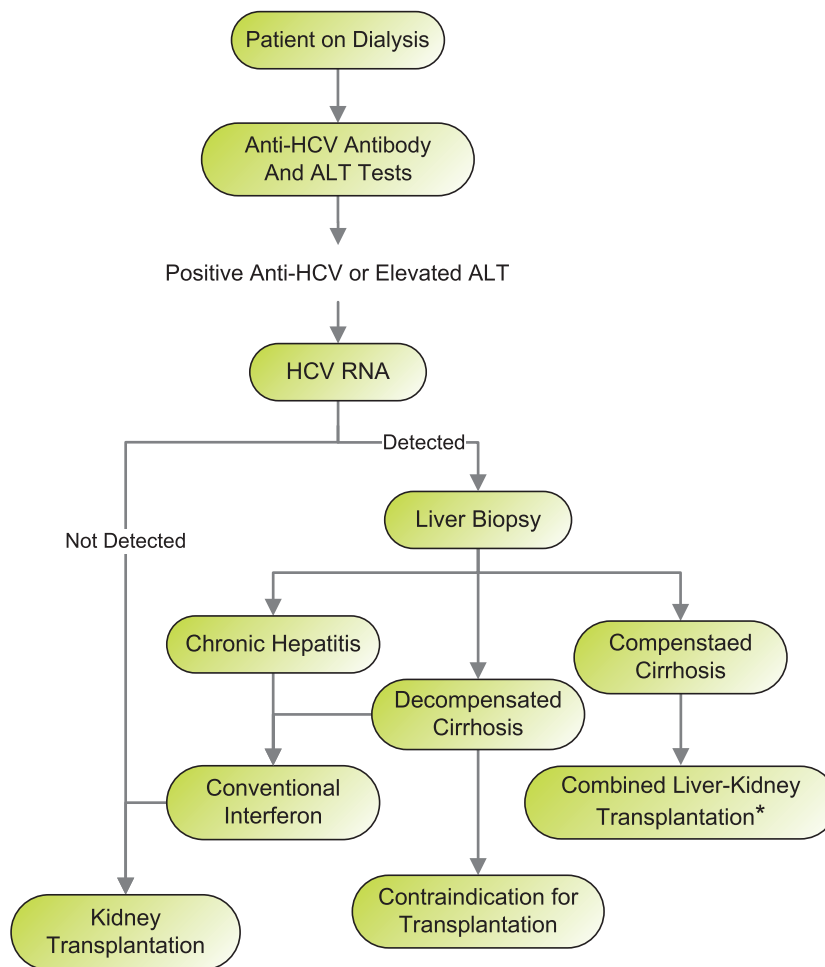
Patient on Dialysis

Anti-HCV Antibody And ALT Tests

Positive Anti-HCV or Elevated ALT

HCV RNA

Detected

Not Detected

Liver Biopsy

Chronic Hepatitis

Decompensated Cirrhosis

Compenstaed Cirrhosis

Conventional Interferon

Combined Liver-Kidney Transplantation*

Kidney Transplantation

Contraindication for Transplantation